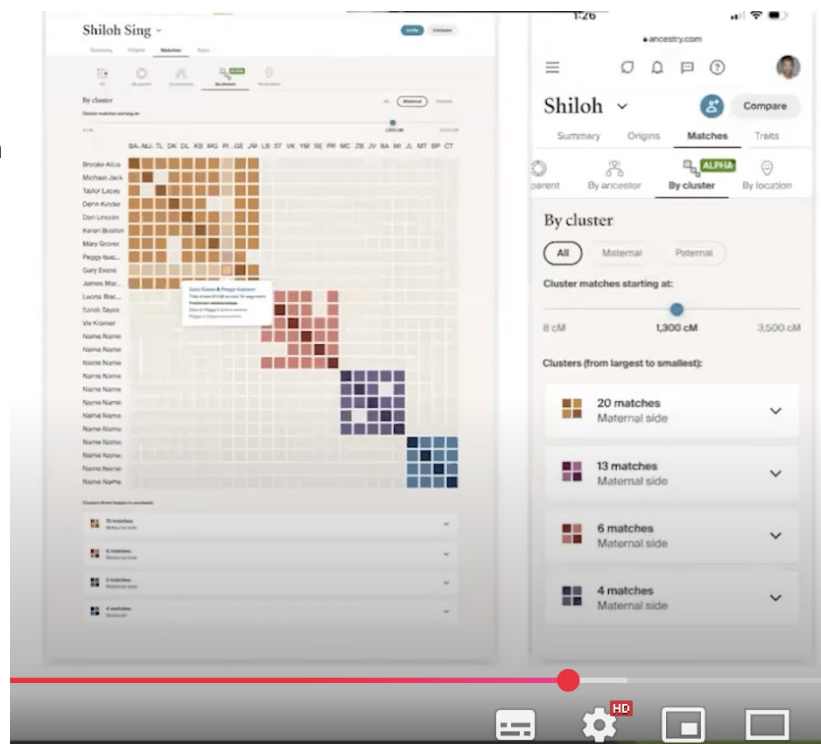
Shiloh Sing

Invite Compare

Summary Origins Matches Traits

By cluster

All Maternal Paternal

BA AL TL DK DL KB MG PL GE JM LB ST VK YM SE PR MC ZB JV BA MI JL MT BP CT

Brooke Allus
Michael Jack
Taylor Lacey
Derrin Kinder
Dan Lincoln
Karen Boston
Mary Grover
Peggy Isaac
Gary Evans
James Mor
Leona Blac
Sandi Taylor
Viv Kramer
Name Name
Name Name
Name Name
Name Name
Name Name
Name Name
Name Name
Name Name
Name Name
Name Name
Name Name
Name Name

Gary Evans & Peggy Isaacson

1:26

ancestry.com

Shiloh

Compare

Summary Origins Matches Traits

parent By ancestor By cluster By location

ALPHA

By cluster

All Maternal Paternal

Cluster matches starting at:

8 cM 1,300 cM 3,500 cM

Clusters (from largest to smallest):

20 matches
Maternal side

13 matches
Maternal side

6 matches
Maternal side

4 matches
Maternal side

HD